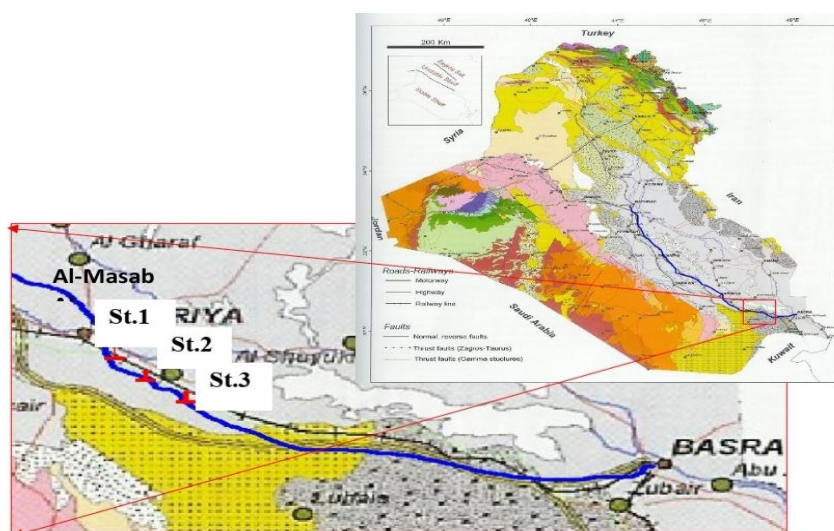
200 Km

Turkey

Syria

Iran

Jordan

Saudi Arabia

Kuwait

Roads-Railways
Motorway
Highway
Railway line

Faults
Normal, reverse faults
Thrust faults (Zagros-Taurus)
Thrust faults (Garmo structures)

Al-Gharaf

Al-Masab

St.1

R/YA

St.2

Al-Shuyukh

St.3

BASRA

Abu

Zubair

Lufais